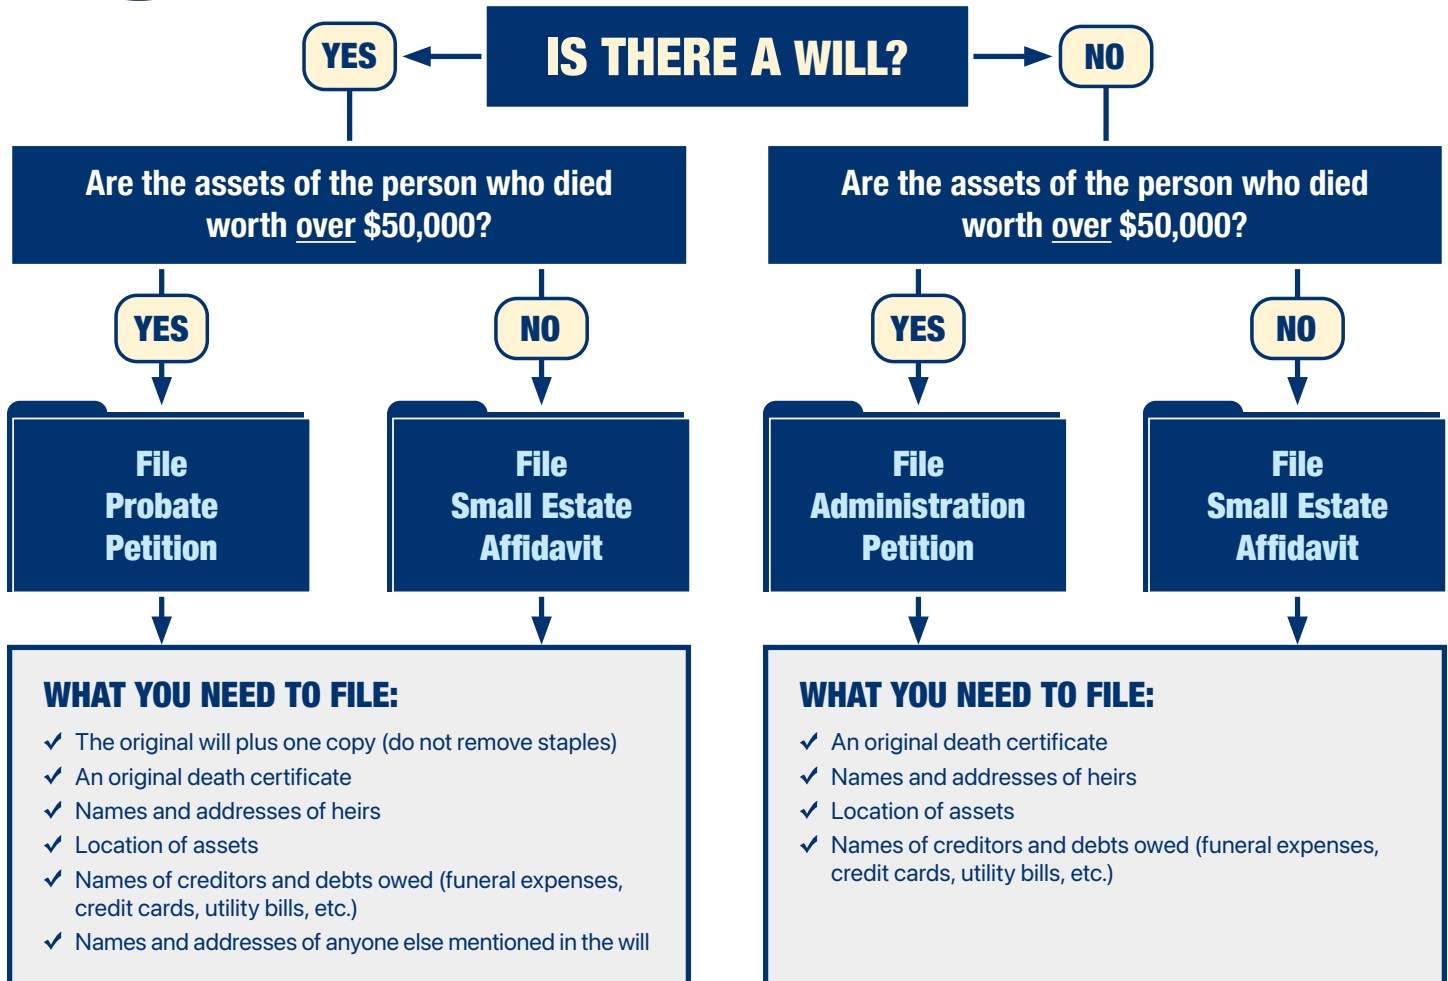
IS THERE A WILL?

YES

NO

Are the assets of the person who died worth over \$50,000?

YES

NO

File Probate Petition

File Small Estate Affidavit

WHAT YOU NEED TO FILE:

✓ The original will plus one copy (do not remove staples)
✓ An original death certificate
✓ Names and addresses of heirs
✓ Location of assets
✓ Names of creditors and debts owed (funeral expenses, credit cards, utility bills, etc.)
✓ Names and addresses of anyone else mentioned in the will

Are the assets of the person who died worth over \$50,000?

YES

NO

File Administration Petition

File Small Estate Affidavit

WHAT YOU NEED TO FILE:

✓ An original death certificate
✓ Names and addresses of heirs
✓ Location of assets
✓ Names of creditors and debts owed (funeral expenses, credit cards, utility bills, etc.)